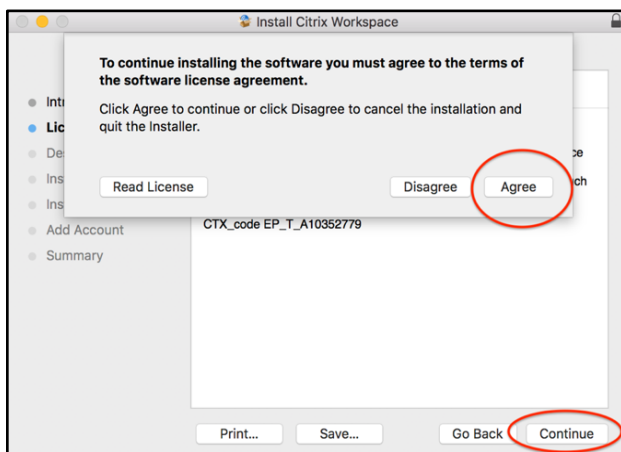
Install Citrix Workspace

To continue installing the software you must agree to the terms of the software license agreement.

Click Agree to continue or click Disagree to cancel the installation and quit the Installer.

Read License

Disagree

Agree

Intr

Lic

De

Ins

Ins

Add Account

Summary

ce

ch

CTX_code EP_T_A10352779

Print...

Save...

Go Back

Continue